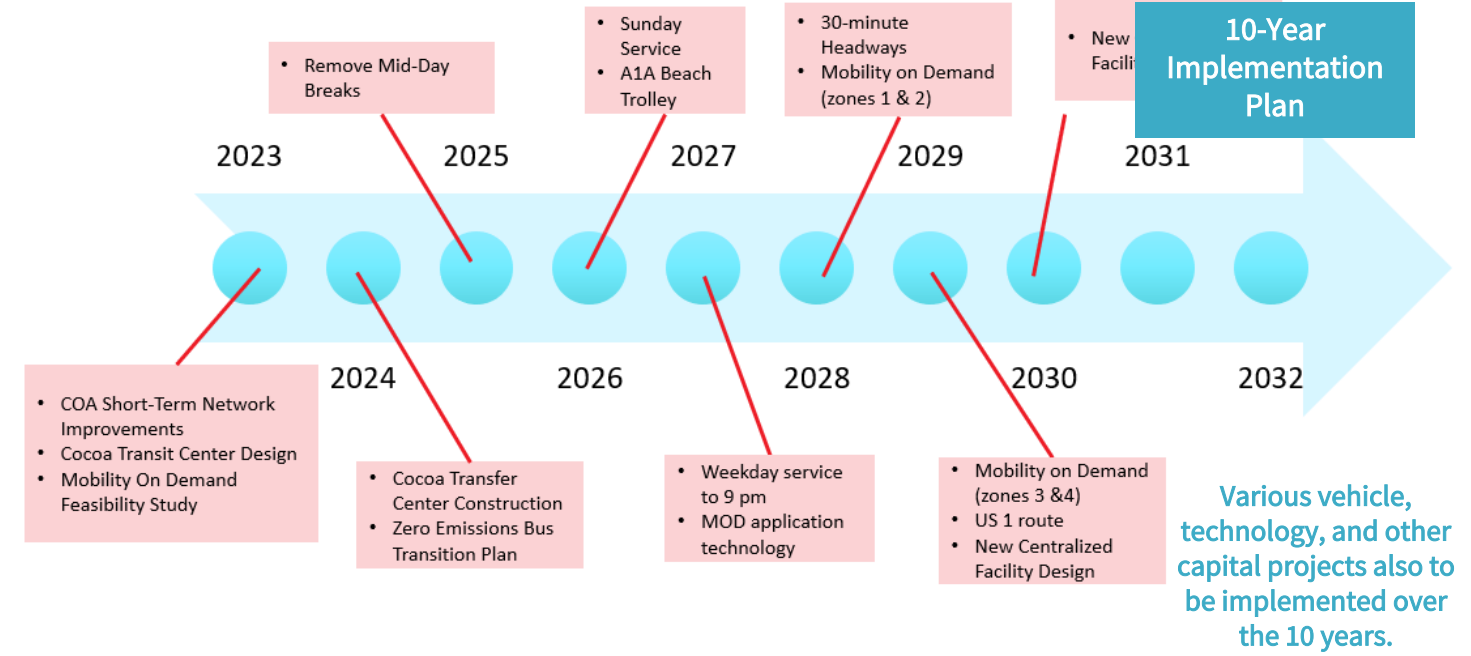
10-Year Implementation Plan

- Remove Mid-Day Breaks

- Sunday Service
- A1A Beach Trolley

- 30-minute Headways
- Mobility on Demand (zones 1 & 2)

- New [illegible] Facili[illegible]

2023

2025

2027

2029

2031

2024

2026

2028

2030

2032

- COA Short-Term Network Improvements
- Cocoa Transit Center Design
- Mobility On Demand Feasibility Study

- Cocoa Transfer Center Construction
- Zero Emissions Bus Transition Plan

- Weekday service to 9 pm
- MOD application technology

- Mobility on Demand (zones 3 &4)
- US 1 route
- New Centralized Facility Design

Various vehicle, technology, and other capital projects also to be implemented over the 10 years.